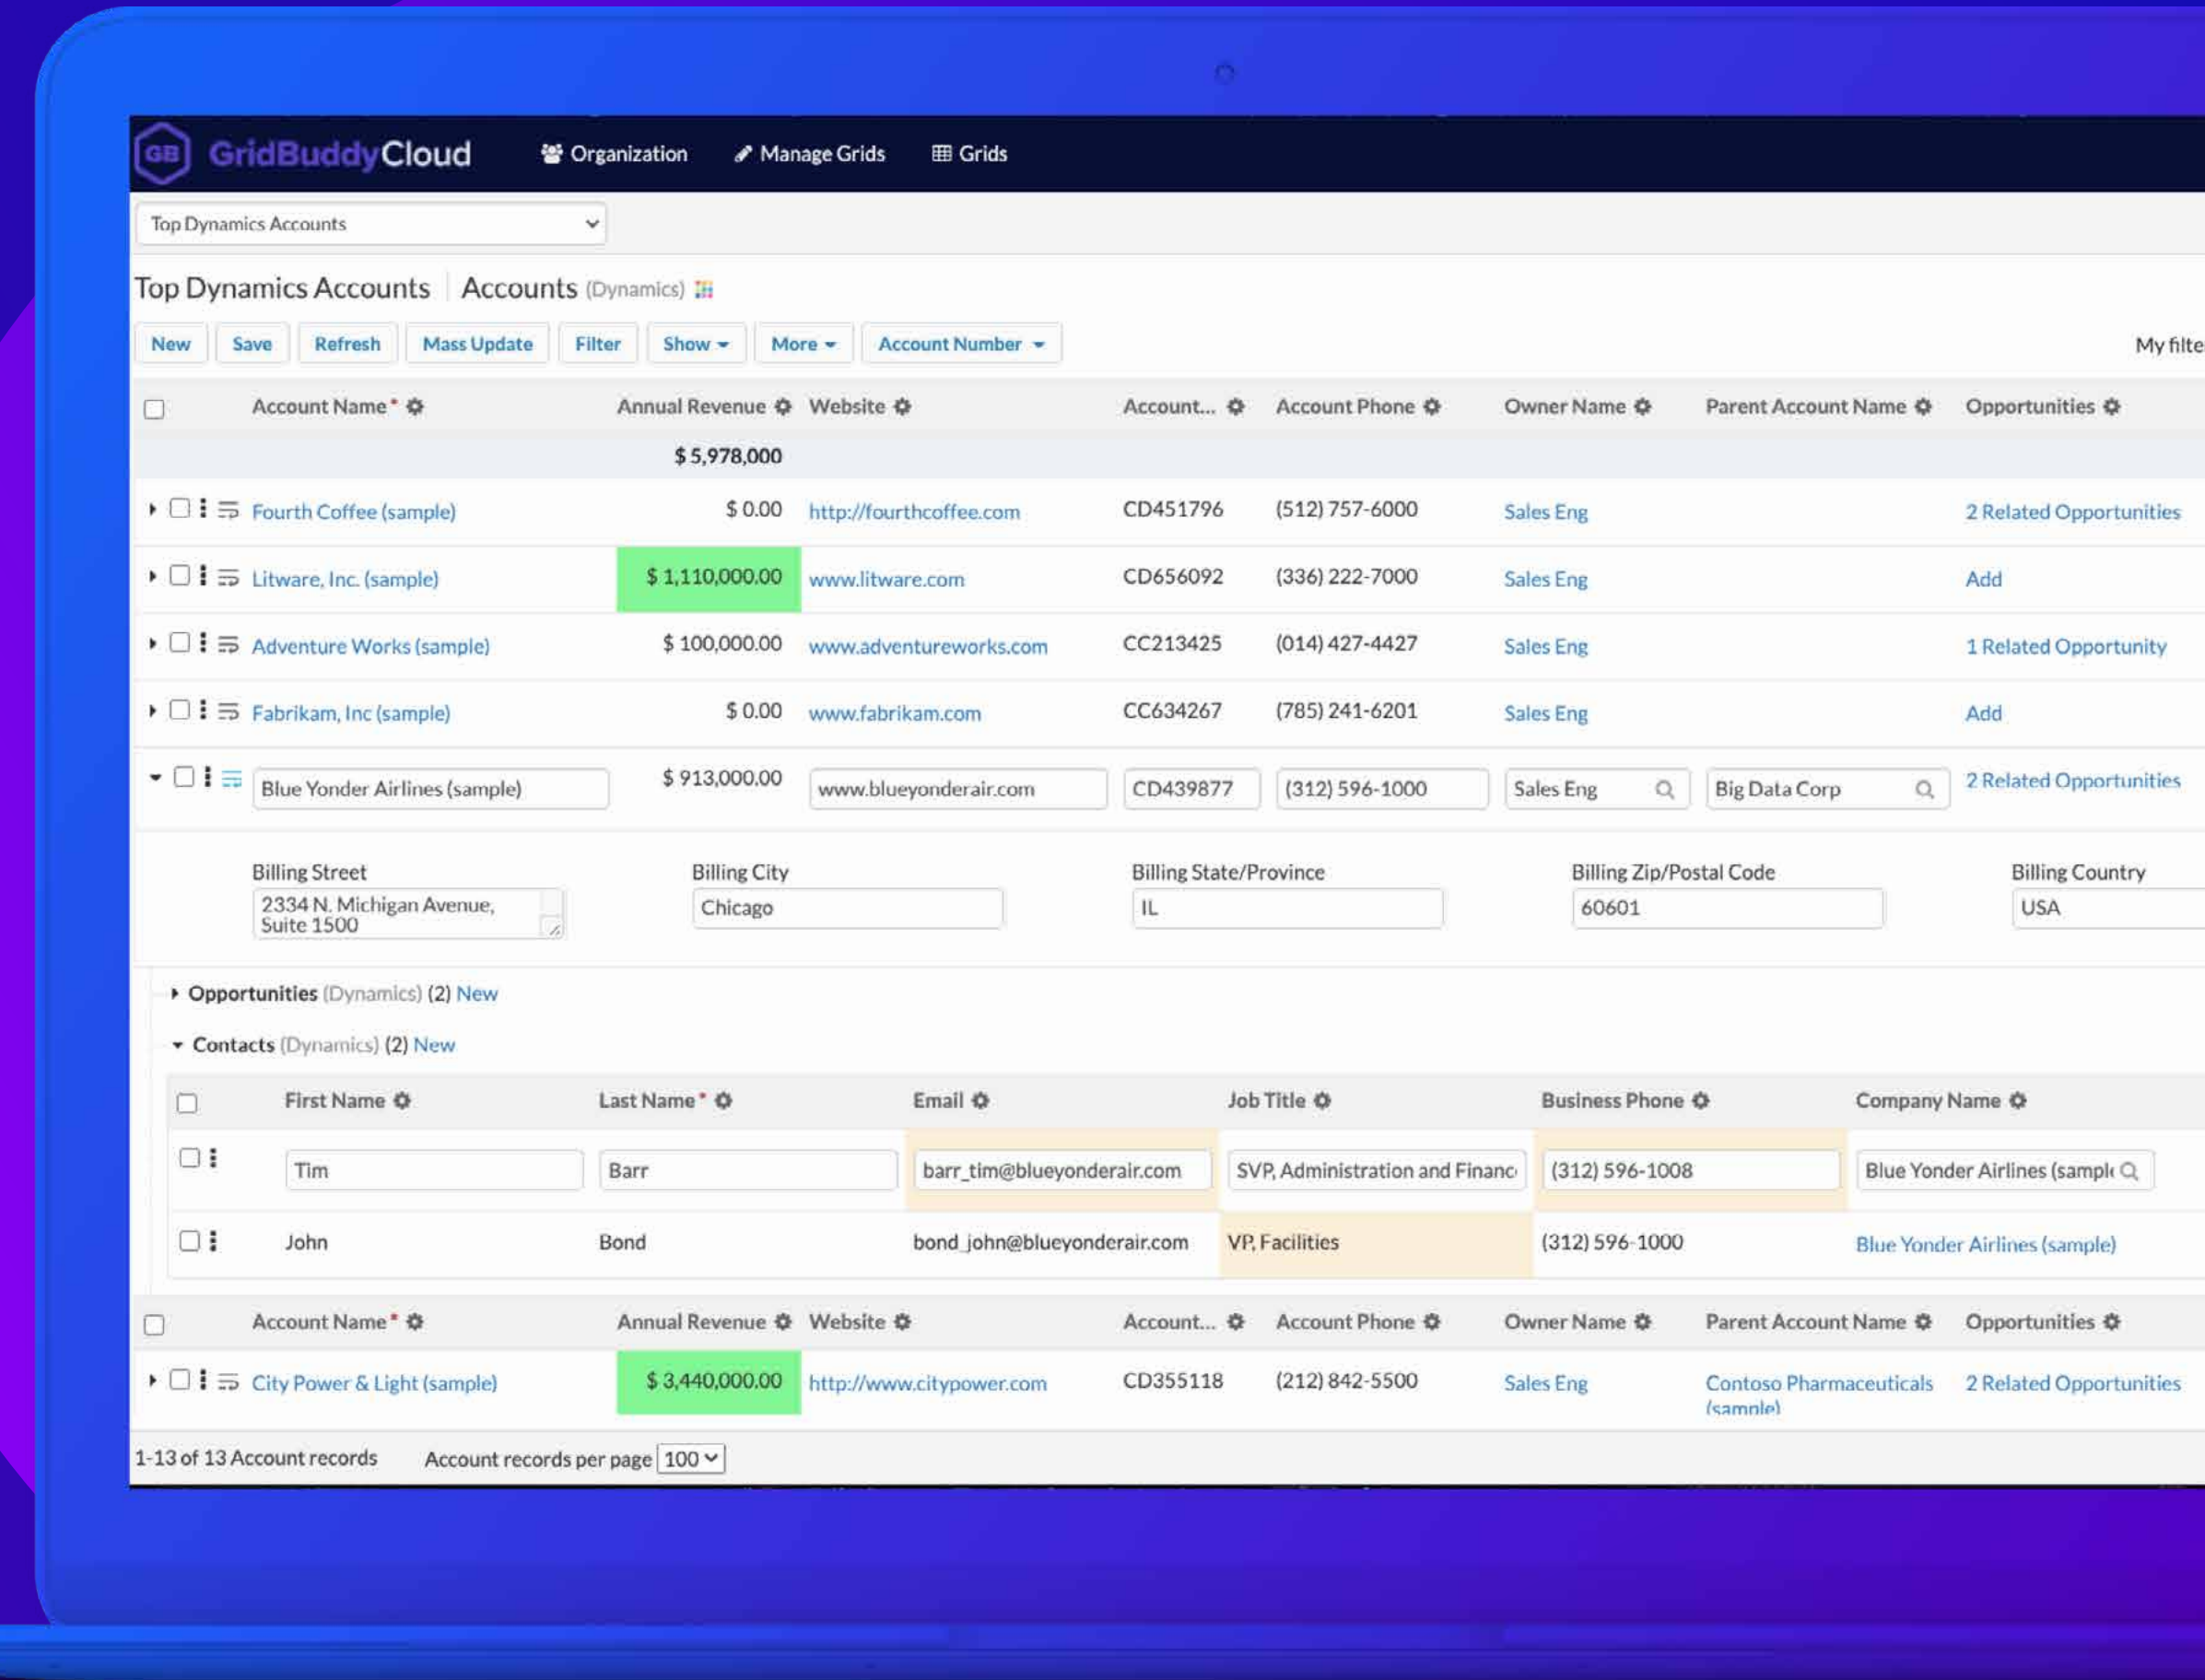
GB GridBuddyCloud Organization Manage Grids Grids

Top Dynamics Accounts

Top Dynamics Accounts | Accounts (Dynamics)

New Save Refresh Mass Update Filter Show More Account Number

My filte

| | Account Name * | Annual Revenue | Website | Account... | Account Phone | Owner Name | Parent Account Name | Opportunities |
|---|---|---|---|---|---|---|---|---|
| | | $ 5,978,000 | | | | | | |
| | Fourth Coffee (sample) | $ 0.00 | http://fourthcoffee.com | CD451796 | (512) 757-6000 | Sales Eng | | 2 Related Opportunities |
| | Litware, Inc. (sample) | $ 1,110,000.00 | www.litware.com | CD656092 | (336) 222-7000 | Sales Eng | | Add |
| | Adventure Works (sample) | $ 100,000.00 | www.adventureworks.com | CC213425 | (014) 427-4427 | Sales Eng | | 1 Related Opportunity |
| | Fabrikam, Inc (sample) | $ 0.00 | www.fabrikam.com | CC634267 | (785) 241-6201 | Sales Eng | | Add |
| | Blue Yonder Airlines (sample) | $ 913,000.00 | www.blueyonderair.com | CD439877 | (312) 596-1000 | Sales Eng | Big Data Corp | 2 Related Opportunities |

Billing Street
2334 N. Michigan Avenue, Suite 1500

Billing City
Chicago

Billing State/Province
IL

Billing Zip/Postal Code
60601

Billing Country
USA

Opportunities (Dynamics) (2) New

Contacts (Dynamics) (2) New

| | First Name | Last Name * | Email | Job Title | Business Phone | Company Name |
|---|---|---|---|---|---|---|
| | Tim | Barr | barr_tim@blueyonderair.com | SVP, Administration and Financ | (312) 596-1008 | Blue Yonder Airlines (sampl |
| | John | Bond | bond_john@blueyonderair.com | VP, Facilities | (312) 596-1000 | Blue Yonder Airlines (sample) |

| | Account Name * | Annual Revenue | Website | Account... | Account Phone | Owner Name | Parent Account Name | Opportunities |
|---|---|---|---|---|---|---|---|---|
| | City Power & Light (sample) | $ 3,440,000.00 | http://www.citypower.com | CD355118 | (212) 842-5500 | Sales Eng | Contoso Pharmaceuticals (sample) | 2 Related Opportunities |

1-13 of 13 Account records   Account records per page 100